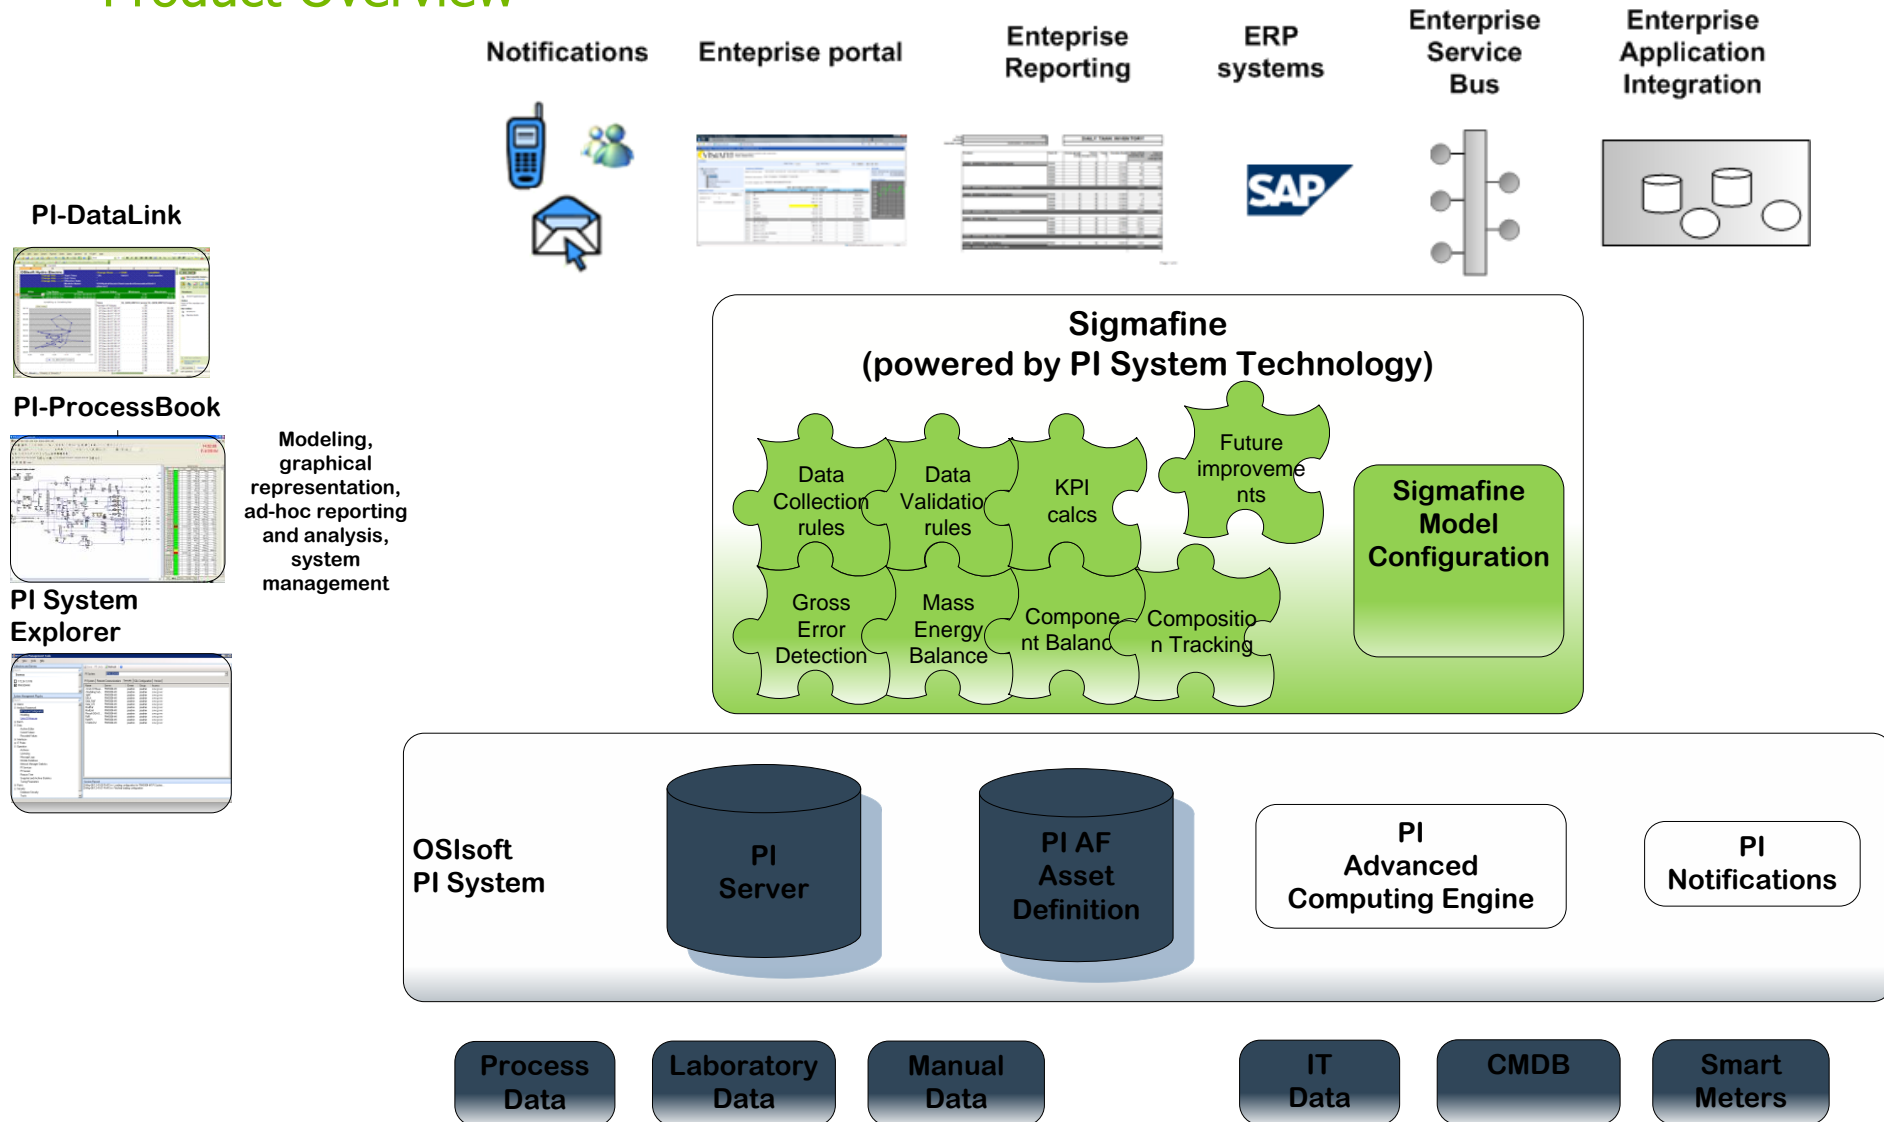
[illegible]

Notifications

Enteprise portal

Enteprise Reporting

ERP systems

Enterprise Service Bus

Enterprise Application Integration

SAP

PI-DataLink

PI-ProcessBook

Modeling, graphical representation, ad-hoc reporting and analysis, system management

PI System Explorer

Sigmafine
(powered by PI System Technology)

Data Collection rules

Data Validatio rules

KPI calcs

Future improveme nts

Sigmafine Model Configuration

Gross Error Detection

Mass Energy Balance

Compone nt Baland

Compositio n Tracking

OSIsoft PI System

PI Server

PI AF Asset Definition

PI Advanced Computing Engine

PI Notifications

Process Data

Laboratory Data

Manual Data

IT Data

CMDB

Smart Meters